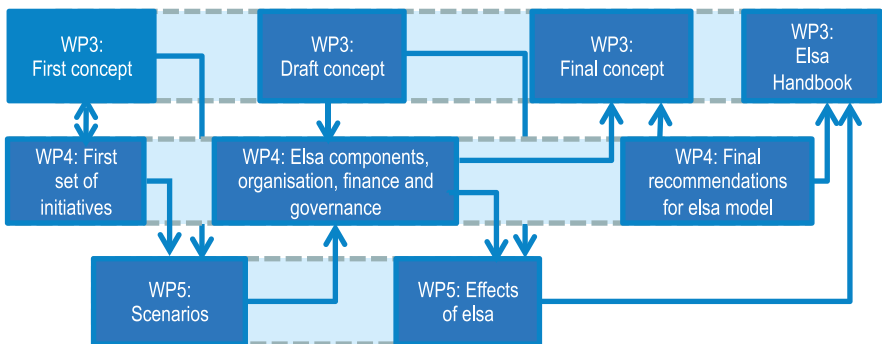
WP3:
First concept

WP3:
Draft concept

WP3:
Final concept

WP3:
Elsa
Handbook

WP4: First set of initiatives

WP4: Elsa components, organisation, finance and governance

WP4: Final recommendations for elsa model

WP5:
Scenarios

WP5: Effects of elsa